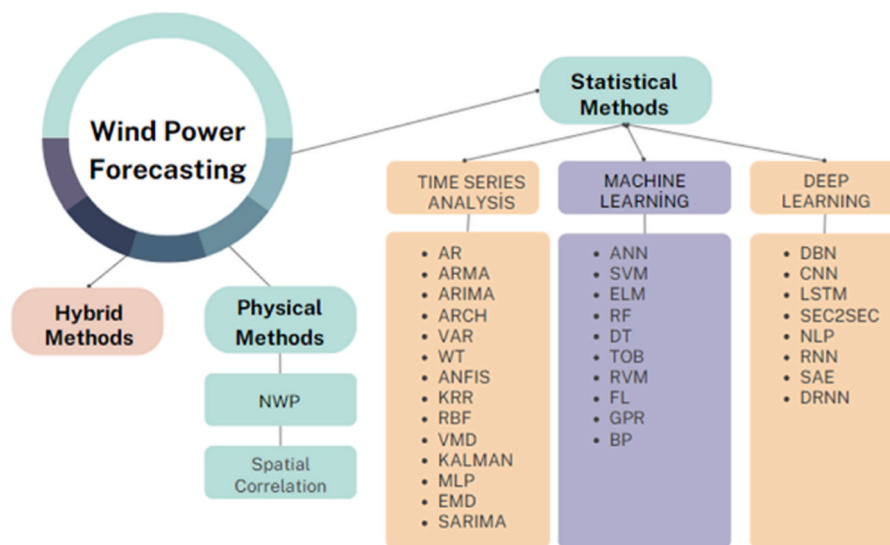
Wind Power Forecasting

Statistical Methods

TIME SERIES ANALYSIS
- AR
- ARMA
- ARIMA
- ARCH
- VAR
- WT
- ANFIS
- KRR
- RBF
- VMD
- KALMAN
- MLP
- EMD
- SARIMA

MACHINE LEARNING
- ANN
- SVM
- ELM
- RF
- DT
- TOB
- RVM
- FL
- GPR
- BP

DEEP LEARNING
- DBN
- CNN
- LSTM
- SEC2SEC
- NLP
- RNN
- SAE
- DRNN

Hybrid Methods

Physical Methods

NWP

Spatial Correlation